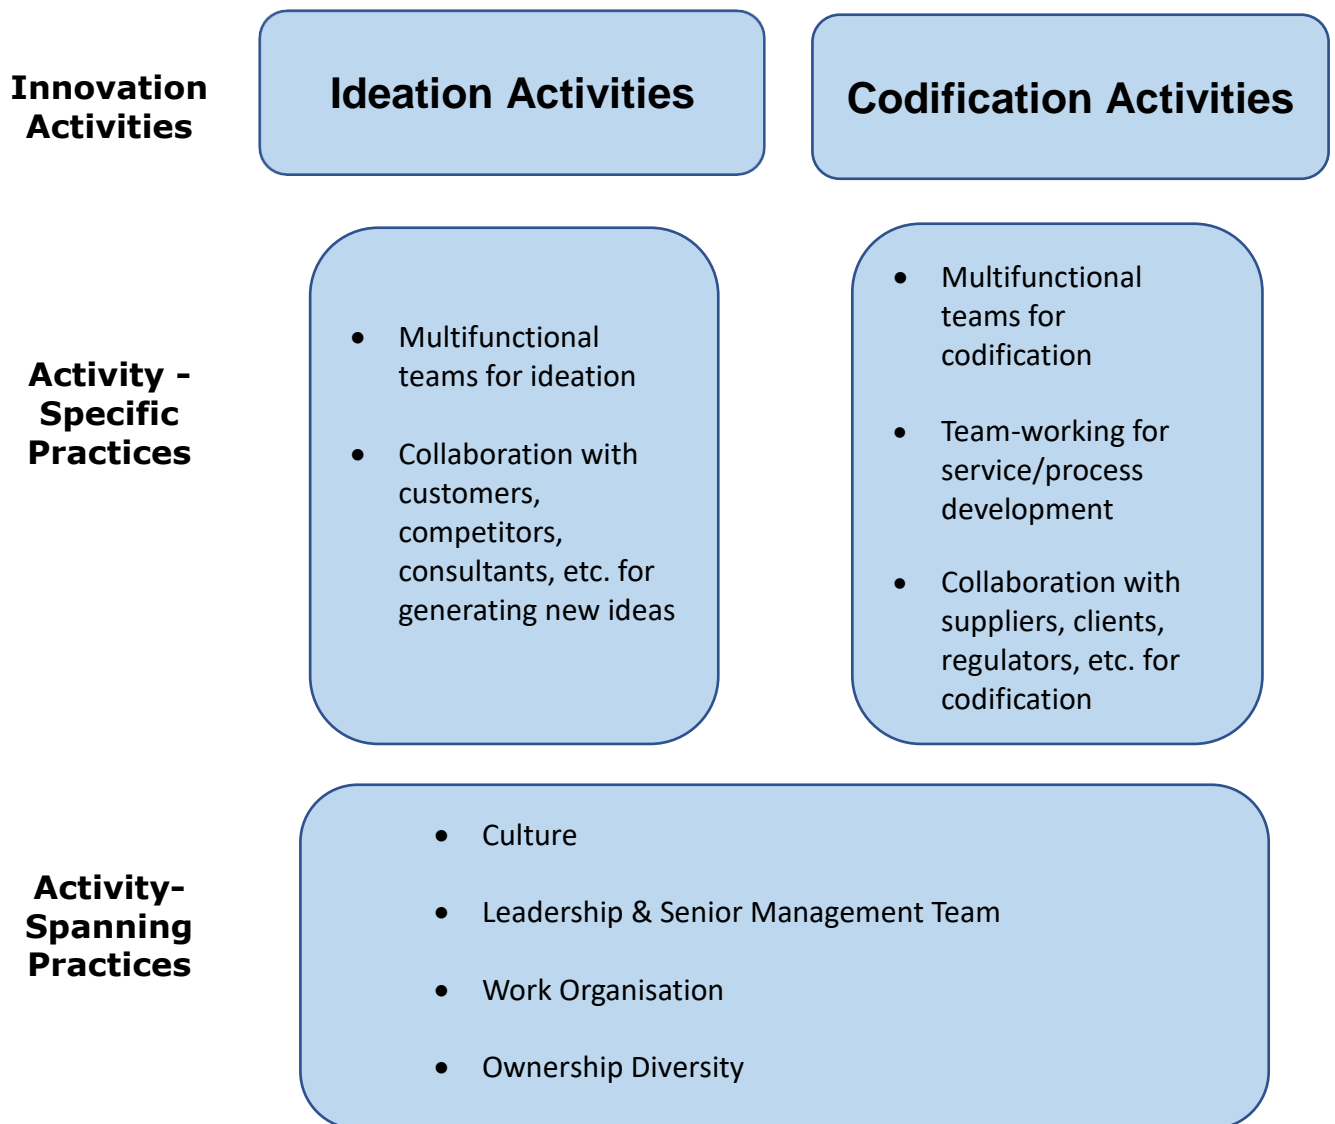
Innovation Activities

Ideation Activities

Codification Activities

Activity - Specific Practices

- Multifunctional teams for ideation
- Collaboration with customers, competitors, consultants, etc. for generating new ideas

- Multifunctional teams for codification
- Team-working for service/process development
- Collaboration with suppliers, clients, regulators, etc. for codification

Activity-Spanning Practices

- Culture
- Leadership & Senior Management Team
- Work Organisation
- Ownership Diversity